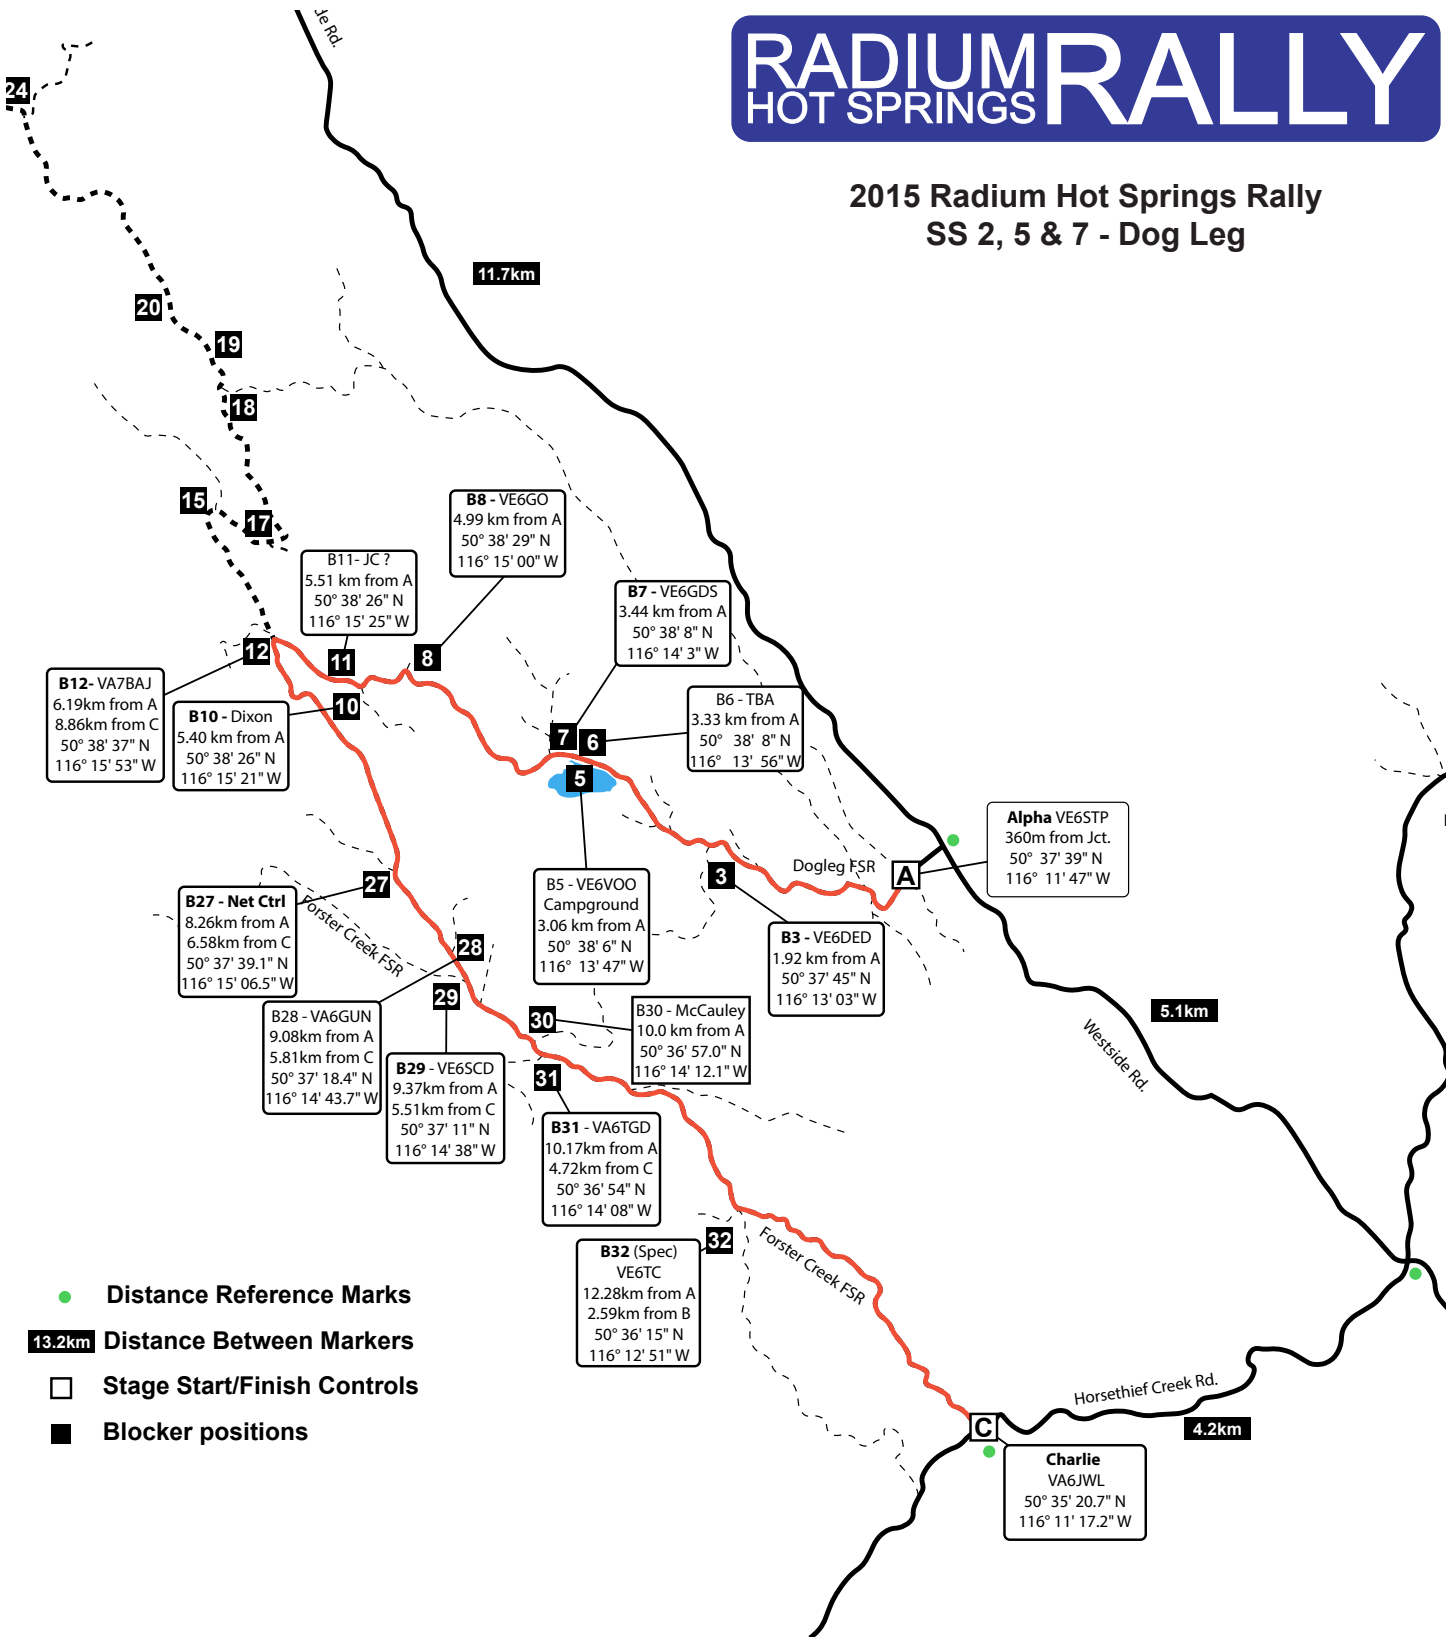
RADIUM HOT SPRINGS RALLY

2015 Radium Hot Springs Rally
SS 2, 5 & 7 - Dog Leg

...le Rd.

24

20

19

18

15

17

11.7km

B8 - VE6GO
4.99 km from A
50° 38' 29" N
116° 15' 00" W

B11- JC ?
5.51 km from A
50° 38' 26" N
116° 15' 25" W

B7 - VE6GDS
3.44 km from A
50° 38' 8" N
116° 14' 3" W

12

11

8

B12- VA7BAJ
6.19km from A
8.86km from C
50° 38' 37" N
116° 15' 53" W

10

B10 - Dixon
5.40 km from A
50° 38' 26" N
116° 15' 21" W

B6 - TBA
3.33 km from A
50° 38' 8" N
116° 13' 56" W

7

6

5

Alpha VE6STP
360m from Jct.
50° 37' 39" N
116° 11' 47" W

Dogleg FSR

A

3

27

B27 - Net Ctrl
8.26km from A
6.58km from C
50° 37' 39.1" N
116° 15' 06.5" W

Forster Creek FSR

B5 - VE6VOO
Campground
3.06 km from A
50° 38' 6" N
116° 13' 47" W

B3 - VE6DED
1.92 km from A
50° 37' 45" N
116° 13' 03" W

28

29

B28 - VA6GUN
9.08km from A
5.81km from C
50° 37' 18.4" N
116° 14' 43.7" W

30

B30 - McCauley
10.0 km from A
50° 36' 57.0" N
116° 14' 12.1" W

5.1km

Westside Rd.

B29 - VE6SCD
9.37km from A
5.51km from C
50° 37' 11" N
116° 14' 38" W

31

B31 - VA6TGD
10.17km from A
4.72km from C
50° 36' 54" N
116° 14' 08" W

32

B32 (Spec)
VE6TC
12.28km from A
2.59km from B
50° 36' 15" N
116° 12' 51" W

Forster Creek FSR

Horsethief Creek Rd.

C

4.2km

Charlie
VA6JWL
50° 35' 20.7" N
116° 11' 17.2" W

Distance Reference Marks

13.2km Distance Between Markers

Stage Start/Finish Controls

Blocker positions